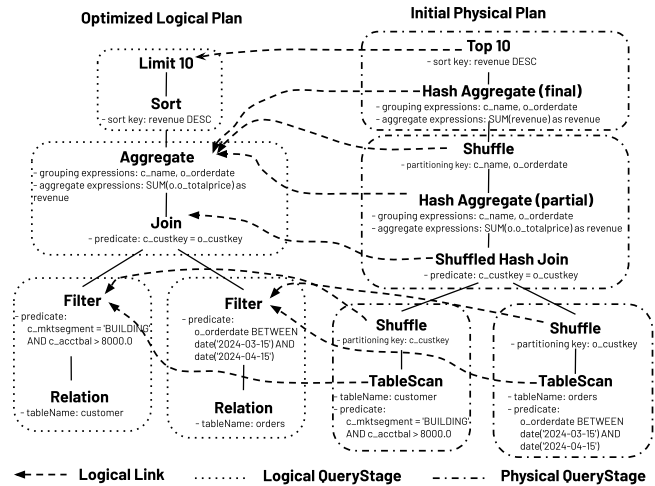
Optimized Logical Plan

Initial Physical Plan

Limit 10

Sort
- sort key: revenue DESC

Top 10
- sort key: revenue DESC

Hash Aggregate (final)
- grouping expressions: c_name, o_orderdate
- aggregate expressions: SUM(revenue) as revenue

Aggregate
- grouping expressions: c_name, o_orderdate
- aggregate expressions: SUM(o.o_totalprice) as revenue

Join
- predicate: c_custkey = o_custkey

Shuffle
- partitioning key: c_name, o_orderdate

Hash Aggregate (partial)
- grouping expressions: c_name, o_orderdate
- aggregate expressions: SUM(o.o_totalprice) as revenue

Shuffled Hash Join
- predicate: c_custkey = o_custkey

Filter
- predicate: c_mktsegment = 'BUILDING' AND c_acctbal > 8000.0

Relation
- tableName: customer

Filter
- predicate: o_orderdate BETWEEN date('2024-03-15') AND date('2024-04-15')

Relation
- tableName: orders

Shuffle
- partitioning key: c_custkey

TableScan
- tableName: customer
- predicate: c_mktsegment = 'BUILDING' AND c_acctbal > 8000.0

Shuffle
- partitioning key: o_custkey

TableScan
- tableName: orders
- predicate: o_orderdate BETWEEN date('2024-03-15') AND date('2024-04-15')

Logical Link
Logical QueryStage
Physical QueryStage